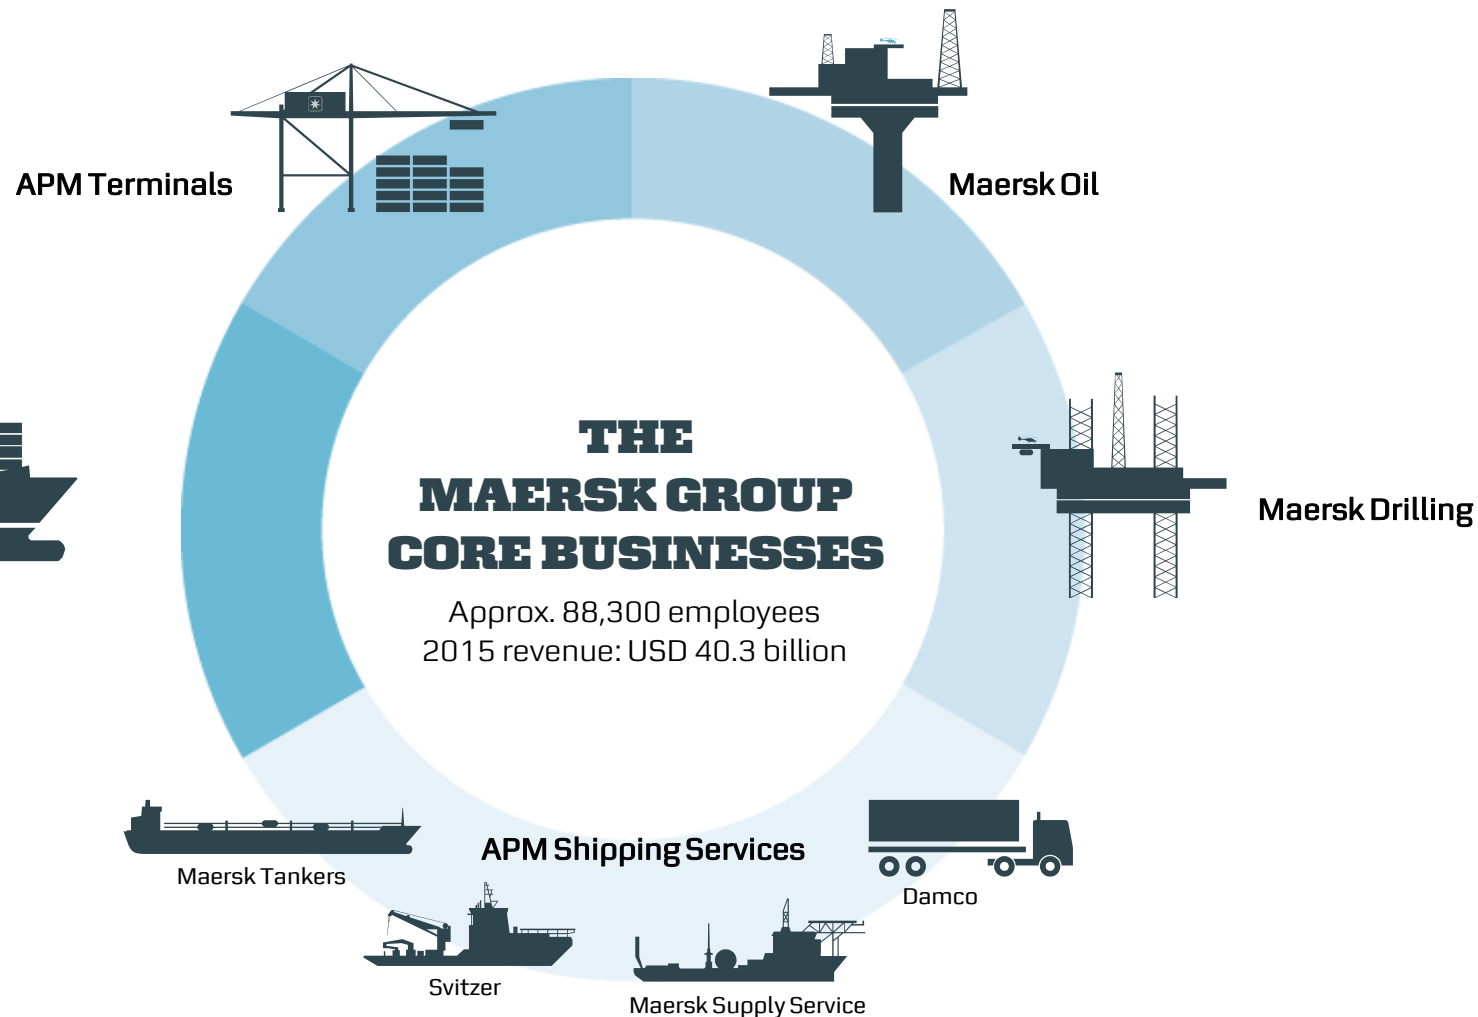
APM Terminals

Maersk Oil

Maersk Drilling

THE
MAERSK GROUP
CORE BUSINESSES

Approx. 88,300 employees
2015 revenue: USD 40.3 billion

APM Shipping Services

Maersk Tankers

Damco

Svitzer

Maersk Supply Service